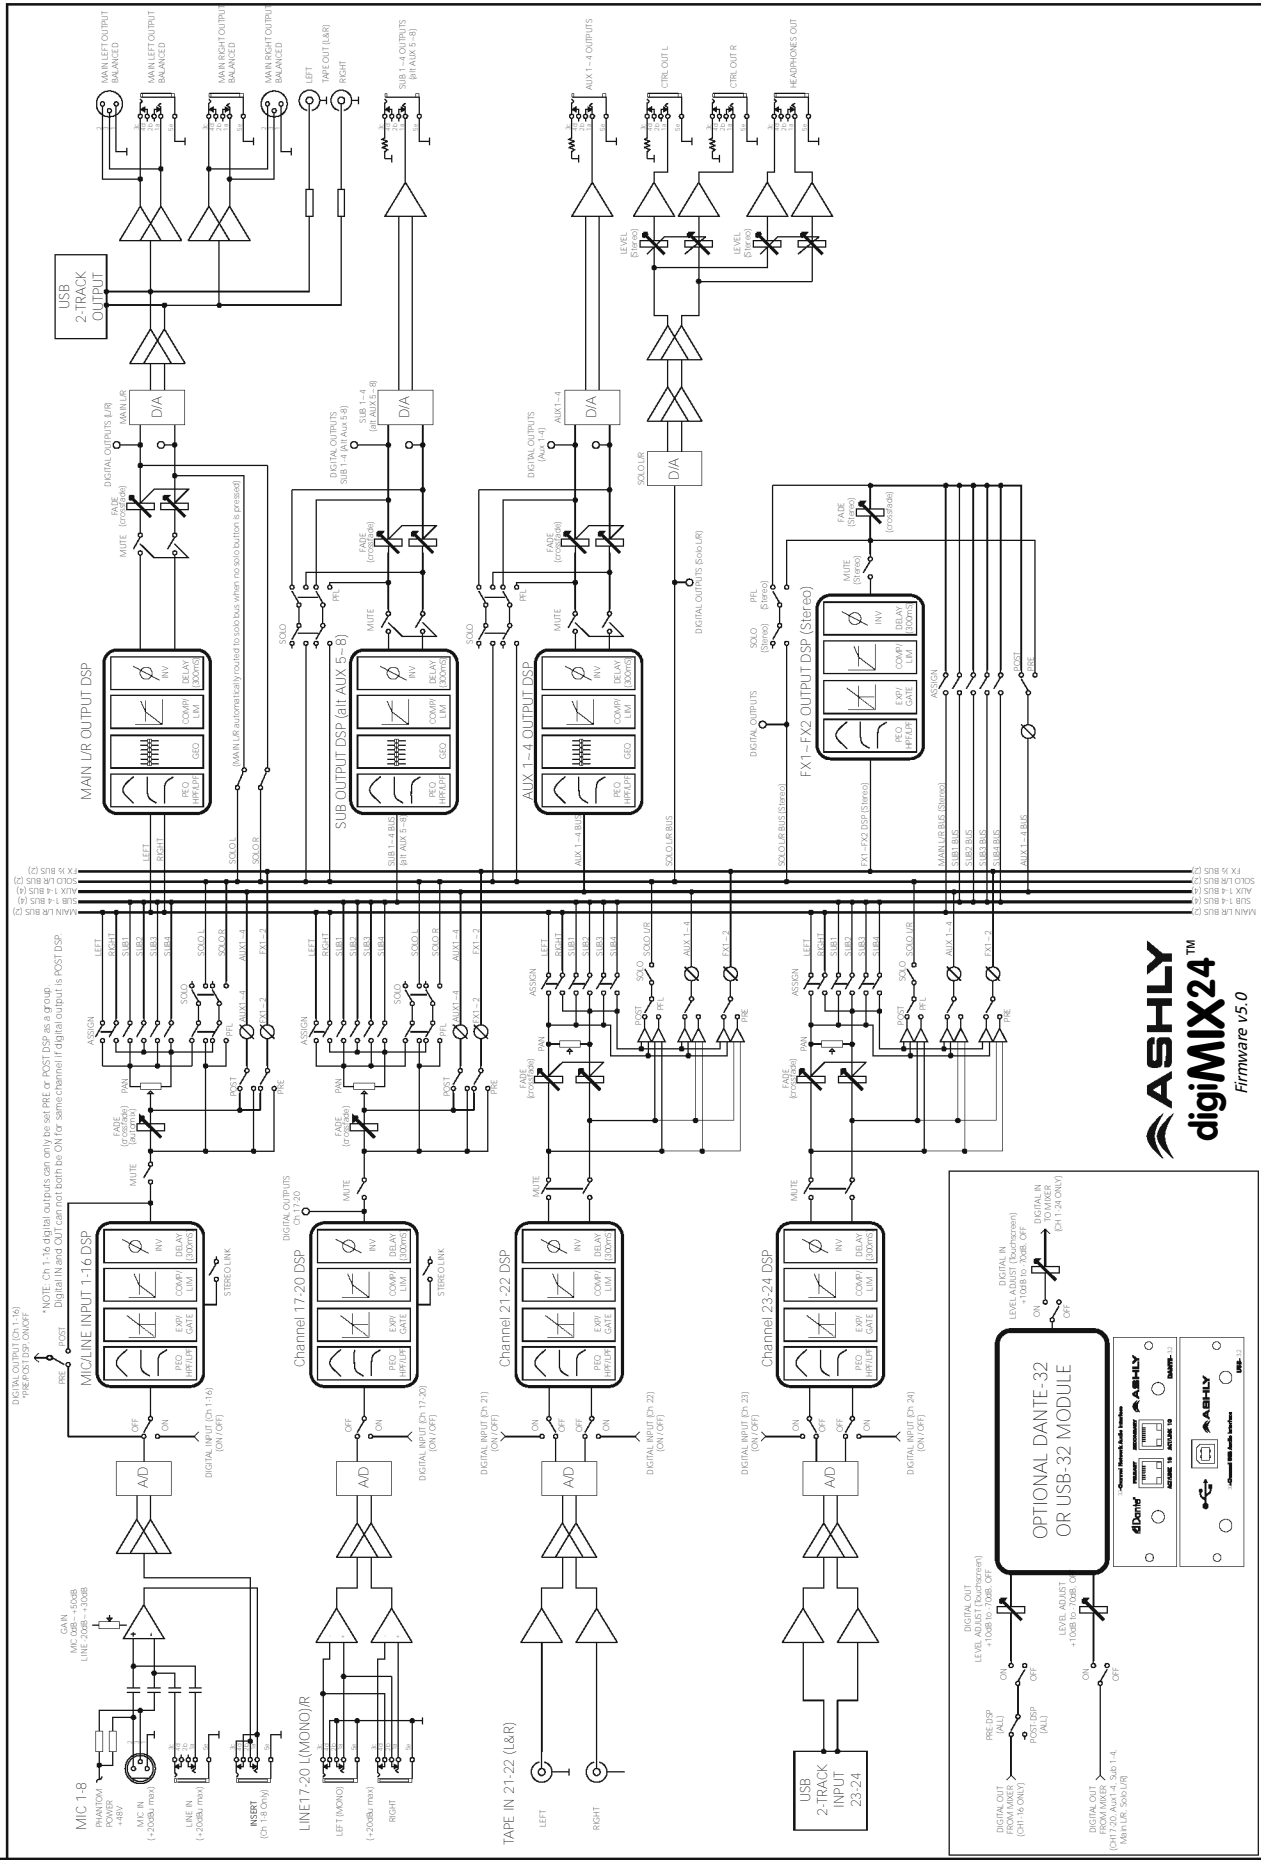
MAIN LEFT OUTPUT BALANCED
MAIN LEFT OUTPUT BALANCED
MAIN RIGHT OUTPUT BALANCED
MAIN RIGHT OUTPUT BALANCED
LEFT
TAPE OUT (L&R)
RIGHT
SUB 1~4 OUTPUTS (alt AUX 5~8)
AUX 1~4 OUTPUTS
CTRL OUT L
CTRL OUT R
HEADPHONES OUT

USB 2-TRACK OUTPUT

MAIN L/R
D/A
DIGITAL OUTPUTS (L/R)
SUB 1-4 (alt AUX 5-8)
DIGITAL OUTPUTS SUB 1-4 (Alt Aux 5-8)
D/A
AUX 1-4
DIGITAL OUTPUTS (Aux 1-4)
D/A
SOLO L/R
D/A
DIGITAL OUTPUTS (Solo L/R)

LEVEL (Stereo)
LEVEL (Stereo)

FADE (crossfade)
MUTE
(MAIN L/R automatically routed to solo bus when no solo button is pressed)
SOLO
PFL
MUTE
FADE (crossfade)
SOLO
PFL
MUTE
FADE (crossfade)
FADE (Stereo)
(crossfade)
MUTE (Stereo)
PFL (Stereo)
SOLO (Stereo)

MAIN L/R OUTPUT DSP
PEQ HPF/LPF
GEQ
COMP/ LIM
INV
DELAY (300mS)

SUB OUTPUT DSP (alt AUX 5~8)
PEQ HPF/LPF
GEQ
COMP/ LIM
INV
DELAY (300mS)

AUX 1~4 OUTPUT DSP
PEQ HPF/LPF
GEQ
COMP/ LIM
INV
DELAY (300mS)

FX1~FX2 OUTPUT DSP (Stereo)
PEQ HPF/LPF
EXP/ GATE
COMP/ LIM
INV
DELAY (300mS)
DIGITAL OUTPUTS
ASSIGN
POST
PRE

LEFT
RIGHT
SOLO L
SOLO R
SUB 1-4 BUS (alt AUX 5-8)
AUX 1-4 BUS
SOLO L/R BUS
SOLO L/R BUS (Stereo)
FX1~FX2 DSP (Stereo)
MAIN L/R BUS (Stereo)
SUB1 BUS
SUB2 BUS
SUB3 BUS
SUB4 BUS
AUX 1-4 BUS

FX 1/2 BUS (2)
SOLO L/R BUS (2)
AUX 1-4 BUS (4)
SUB 1-4 BUS (4)
MAIN L/R BUS (2)

*NOTE: Ch 1-16 digital outputs can only be set PRE or POST DSP as a group.
Digital IN and OUT can not both be ON for same channel if digital output is POST DSP

DIGITAL OUTPUT (Ch 1-16)
*PRE/POST DSP, ON/OFF
POST
PRE

MIC/LINE INPUT 1-16 DSP
PEQ HPF/LPF
EXP/ GATE
COMP/ LIM
INV
DELAY (300mS)
STEREO LINK
MUTE
FADE (crossfade) (automix)
PAN
ASSIGN
SOLO
PFL
LEFT RIGHT SUB1 SUB2 SUB3 SUB4 SOLO L SOLO R AUX1-4 FX1-2
AUX1-4
FX1-2
POST
PRE

DIGITAL OUTPUTS Ch 17-20
Channel 17-20 DSP
PEQ HPF/LPF
EXP/ GATE
COMP/ LIM
INV
DELAY (300mS)
STEREO LINK
MUTE
FADE (crossfade)
PAN
ASSIGN
SOLO
PFL
LEFT RIGHT SUB1 SUB2 SUB3 SUB4 SOLO L SOLO R AUX1-4 FX1-2
AUX1-4
FX1-2
POST
PRE

Channel 21-22 DSP
PEQ HPF/LPF
EXP/ GATE
COMP/ LIM
INV
DELAY (300mS)
MUTE
FADE (crossfade)
PAN
ASSIGN
LEFT RIGHT SUB1 SUB2 SUB3 SUB4
SOLO
SOLO L/R
POST
PFL
AUX 1-4
FX1-2
PRE

Channel 23-24 DSP
PEQ HPF/LPF
EXP/ GATE
COMP/ LIM
INV
DELAY (300mS)
MUTE
FADE (crossfade)
PAN
ASSIGN
LEFT RIGHT SUB1 SUB2 SUB3 SUB4
SOLO
SOLO L/R
POST
PFL
AUX 1-4
FX1-2
PRE

ASHLY
digiMIX24™
Firmware v5.0

GAIN
MIC 0dB ~ +50dB
LINE -20dB ~ +30dB
MIC 1-8
PHANTOM POWER +48V
MIC IN (+20dBu max)
LINE IN (+20dBu max)
INSERT (Ch 1-8 Only)
A/D
OFF
ON
DIGITAL INPUT (Ch 1-16) (ON / OFF)

LINE17-20 L(MONO)/R
LEFT (MONO) (+20dBu max)
RIGHT
A/D
OFF
ON
DIGITAL INPUT (Ch 17-20) (ON / OFF)

TAPE IN 21-22 (L&R)
LEFT
RIGHT
A/D
DIGITAL INPUT (Ch 21) (ON / OFF)
DIGITAL INPUT (Ch 22) (ON / OFF)
ON
OFF

USB 2-TRACK INPUT 23-24
A/D
DIGITAL INPUT (Ch 23) (ON / OFF)
DIGITAL INPUT (Ch 24) (ON / OFF)
ON
OFF

DIGITAL OUT FROM MIXER (CH1-16 ONLY)
PRE DSP (ALL)
POST DSP (ALL)
ON
OFF
DIGITAL OUT LEVEL ADJUST (Touchscreen) +10dB to -70dB, OFF
DIGITAL OUT FROM MIXER (CH17-20, Aux1-4, Sub 1-4, Main L/R, Solo L/R)
ON
OFF
LEVEL ADJUST +10dB to -70dB, OFF
OPTIONAL DANTE-32 OR USB-32 MODULE
ON
OFF
DIGITAL IN LEVEL ADJUST (Touchscreen) +10dB to -70dB, OFF
DIGITAL IN TO MIXER (CH 1-24 ONLY)
Dante
ASHLY
DANTE-32
ASHLY
USB-32